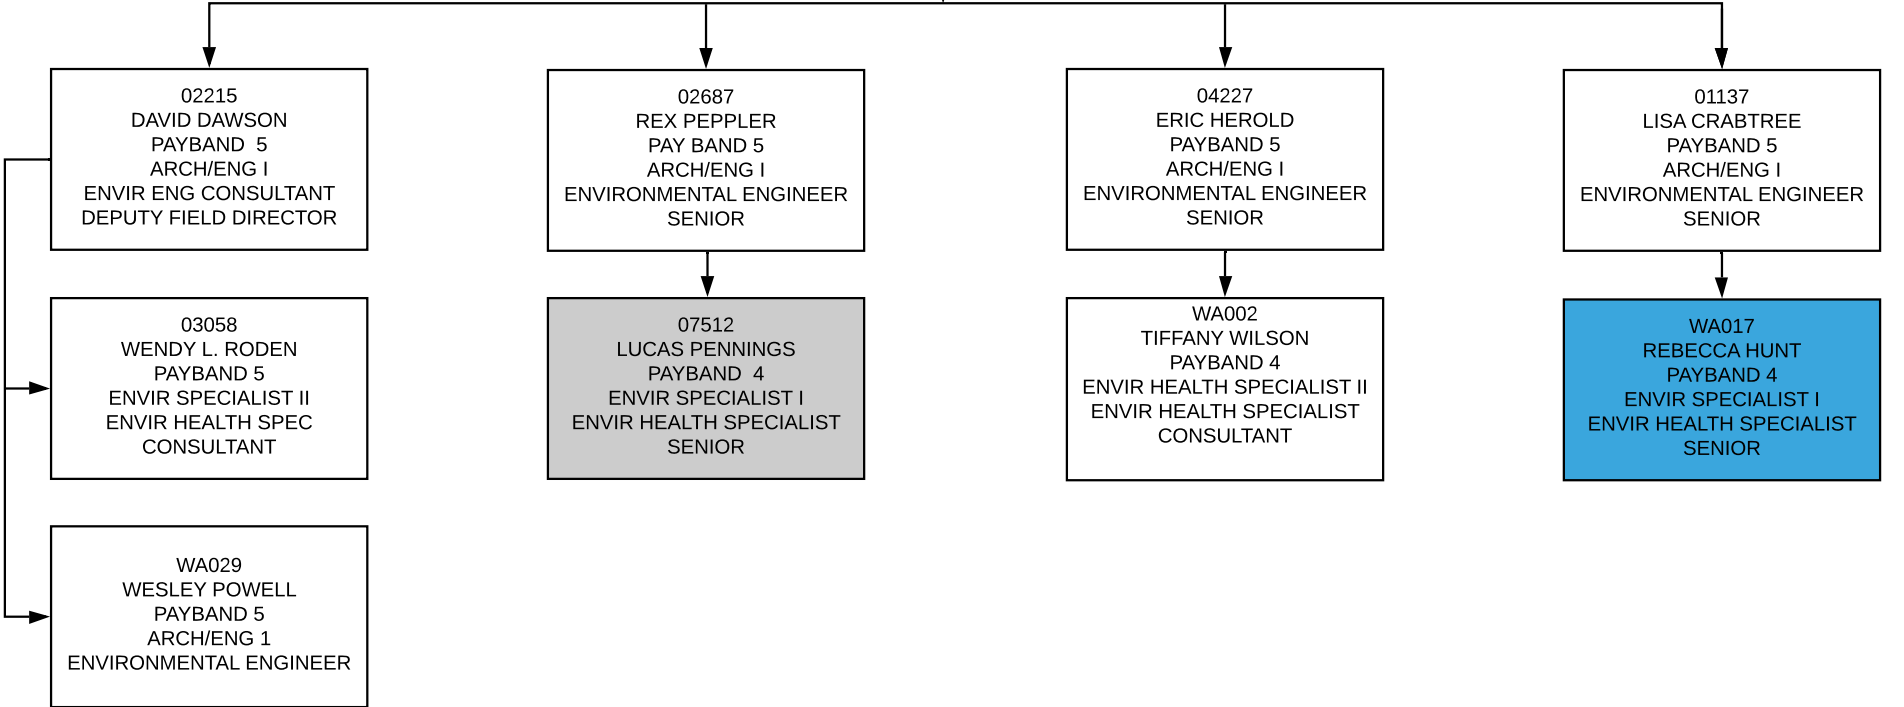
02215
DAVID DAWSON
PAYBAND 5
ARCH/ENG I
ENVIR ENG CONSULTANT
DEPUTY FIELD DIRECTOR

03058
WENDY L. RODEN
PAYBAND 5
ENVIR SPECIALIST II
ENVIR HEALTH SPEC
CONSULTANT

WA029
WESLEY POWELL
PAYBAND 5
ARCH/ENG 1
ENVIRONMENTAL ENGINEER

02687
REX PEPPLER
PAY BAND 5
ARCH/ENG I
ENVIRONMENTAL ENGINEER
SENIOR

07512
LUCAS PENNINGS
PAYBAND 4
ENVIR SPECIALIST I
ENVIR HEALTH SPECIALIST
SENIOR

04227
ERIC HEROLD
PAYBAND 5
ARCH/ENG I
ENVIRONMENTAL ENGINEER
SENIOR

WA002
TIFFANY WILSON
PAYBAND 4
ENVIR HEALTH SPECIALIST II
ENVIR HEALTH SPECIALIST
CONSULTANT

01137
LISA CRABTREE
PAYBAND 5
ARCH/ENG I
ENVIRONMENTAL ENGINEER
SENIOR

WA017
REBECCA HUNT
PAYBAND 4
ENVIR SPECIALIST I
ENVIR HEALTH SPECIALIST
SENIOR